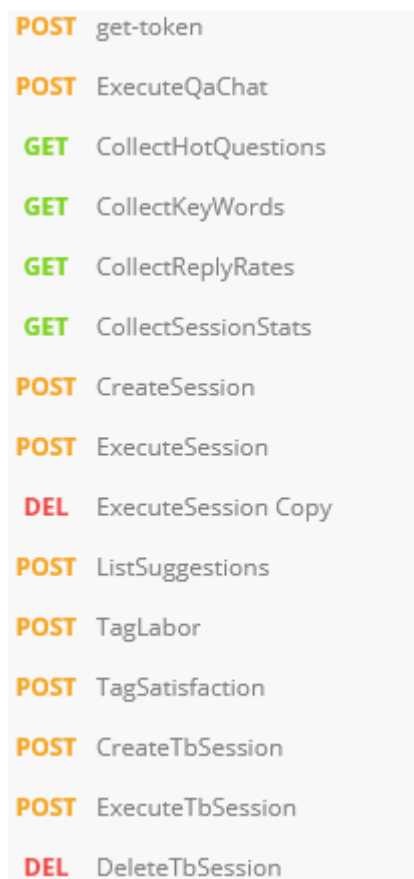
POST get-token

POST ExecuteQaChat

GET CollectHotQuestions

GET CollectKeyWords

GET CollectReplyRates

GET CollectSessionStats

POST CreateSession

POST ExecuteSession

DEL ExecuteSession Copy

POST ListSuggestions

POST TagLabor

POST TagSatisfaction

POST CreateTbSession

POST ExecuteTbSession

DEL DeleteTbSession